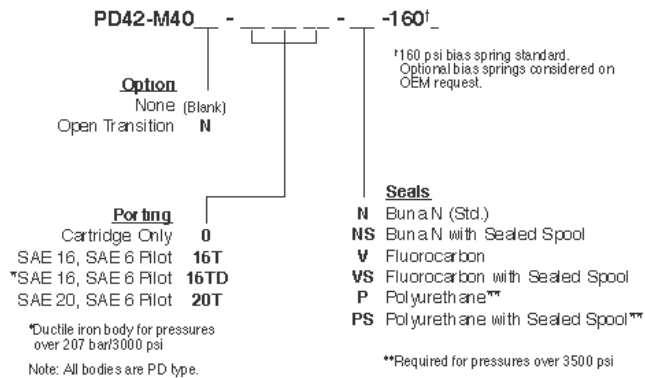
PD42-M40__ - __ __ __ - __ -160† _

†160 psi bias spring standard. Optional bias springs considered on OEM request.

Option
None (Blank)
Open Transition N

Porting
Cartridge Only 0
SAE 16, SAE 6 Pilot 16T
*SAE 16, SAE 6 Pilot 16TD
SAE 20, SAE 6 Pilot 20T

*Ductile iron body for pressures over 207 bar/3000 psi

Note: All bodies are PD type.

Seals
N Buna N (Std.)
NS Buna N with Sealed Spool
V Fluorocarbon
VS Fluorocarbon with Sealed Spool
P Polyurethane**
PS Polyurethane with Sealed Spool**

**Required for pressures over 3500 psi